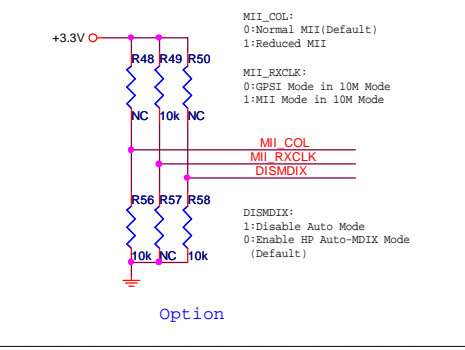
+3.3V

MII_COL:
0:Normal MII(Default)
1:Reduced MII

R48 R49 R50

MII_RXCLK:
0:GPSI Mode in 10M Mode
1:MII Mode in 10M Mode

NC 10k NC

MII_COL
MII_RXCLK
DISMDIX

R56 R57 R58

DISMDIX:
1:Disable Auto Mode
0:Enable HP Auto-MDIX Mode
(Default)

10k NC 10k

Option